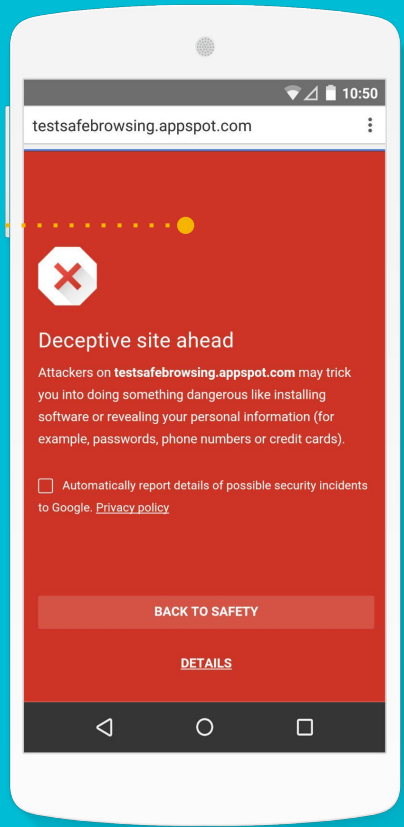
10:50

testsafebrowsing.appspot.com

Deceptive site ahead

Attackers on **testsafebrowsing.appspot.com** may trick you into doing something dangerous like installing software or revealing your personal information (for example, passwords, phone numbers or credit cards).

Automatically report details of possible security incidents to Google. Privacy policy

BACK TO SAFETY

DETAILS